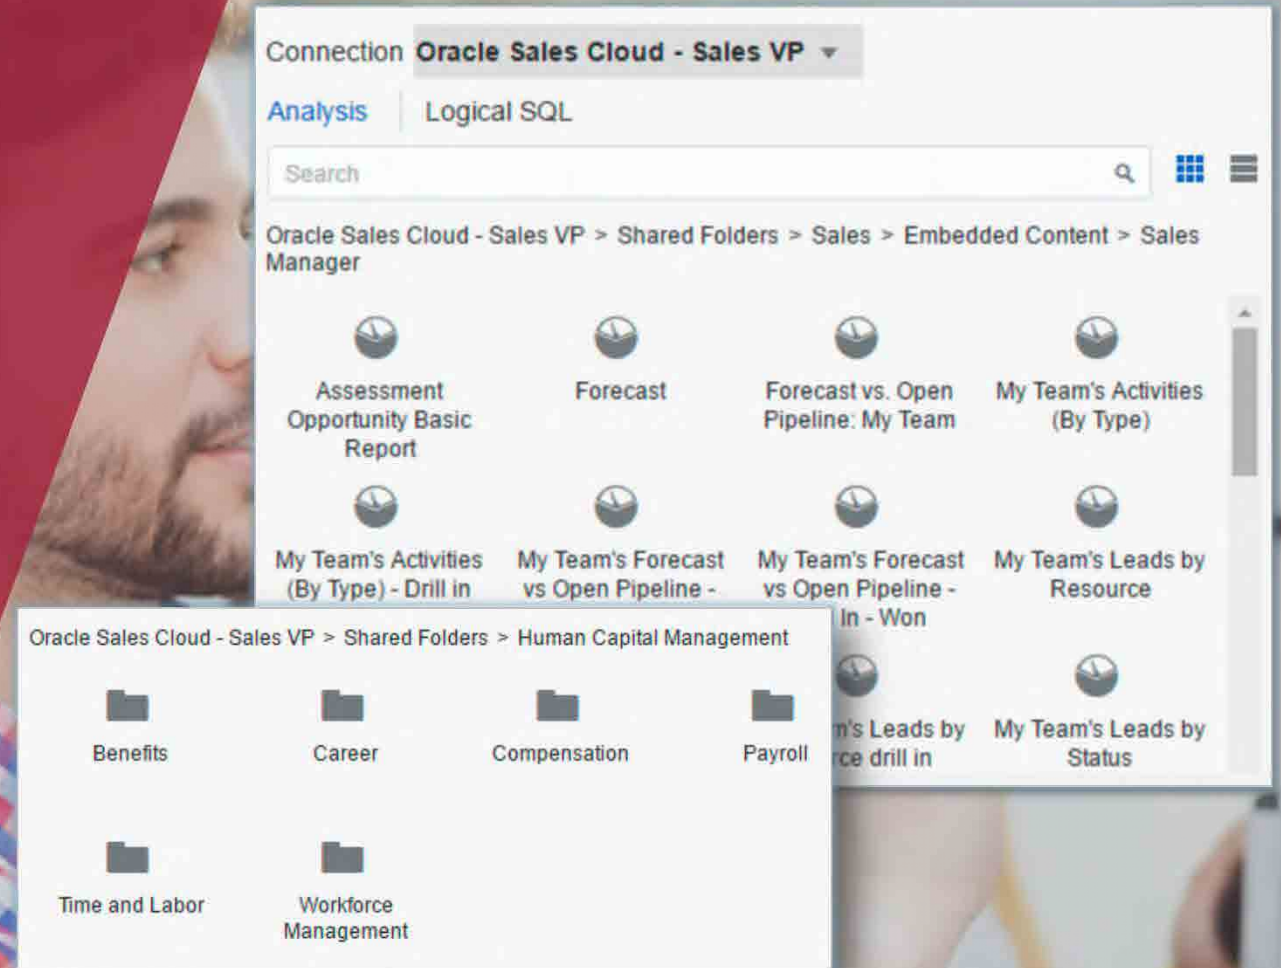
Connection Oracle Sales Cloud - Sales VP

Analysis Logical SQL

Search

Oracle Sales Cloud - Sales VP > Shared Folders > Sales > Embedded Content > Sales Manager

Assessment Opportunity Basic Report

Forecast

Forecast vs. Open Pipeline: My Team

My Team's Activities (By Type)

My Team's Activities (By Type) - Drill in

My Team's Forecast vs Open Pipeline -

My Team's Forecast vs Open Pipeline - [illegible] In - Won

My Team's Leads by Resource

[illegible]'s Leads by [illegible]rce drill in

My Team's Leads by Status

Oracle Sales Cloud - Sales VP > Shared Folders > Human Capital Management

Benefits

Career

Compensation

Payroll

Time and Labor

Workforce Management